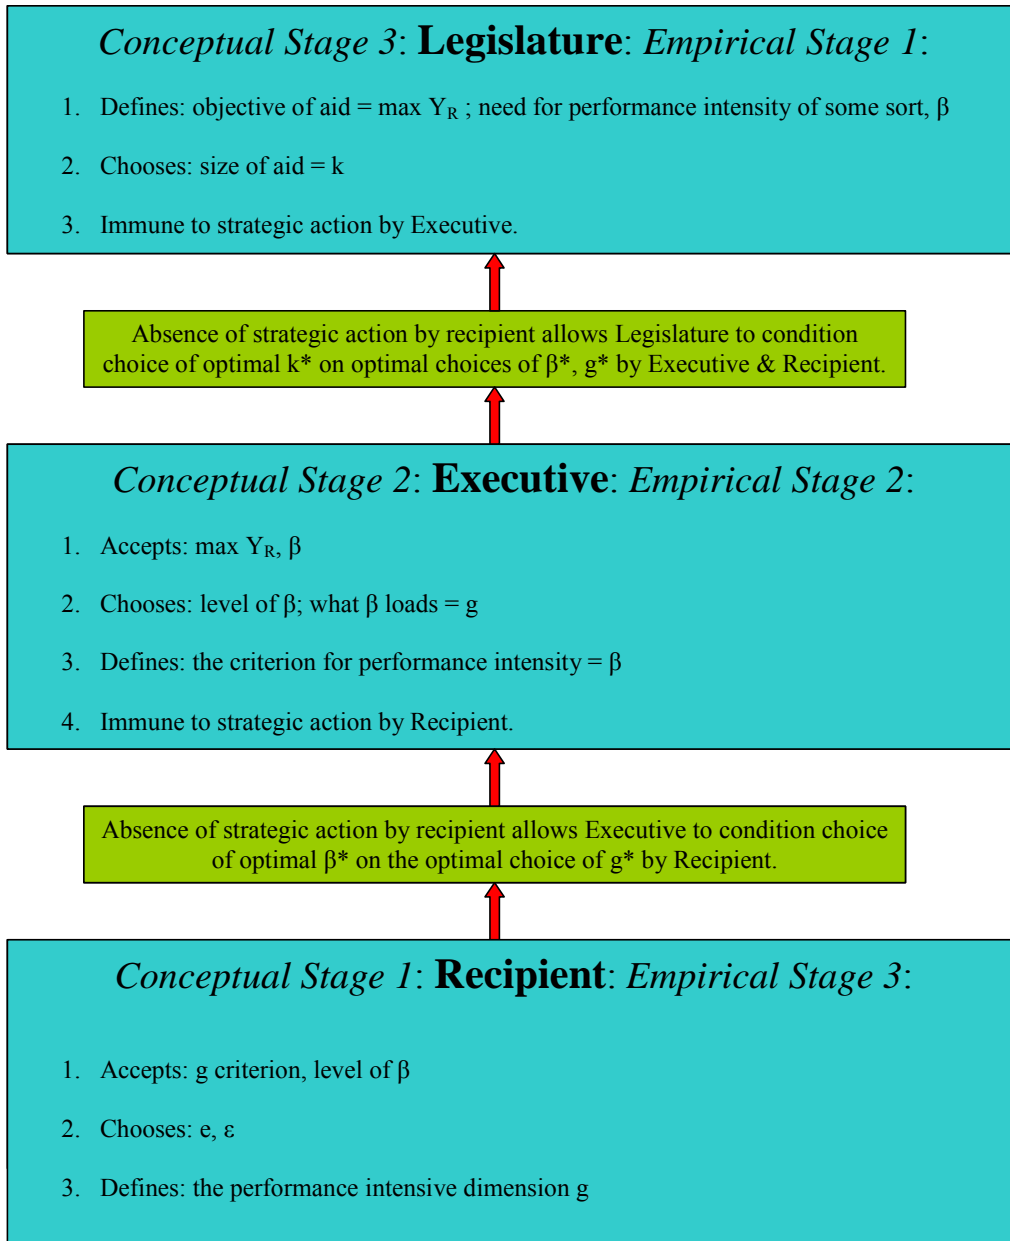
Conceptual Stage 3: **Legislature**: Empirical Stage 1:

1. Defines: objective of aid = max $Y_R$ ; need for performance intensity of some sort, $\beta$

2. Chooses: size of aid = k

3. Immune to strategic action by Executive.

Absence of strategic action by recipient allows Legislature to condition choice of optimal k* on optimal choices of $\beta$*, g* by Executive & Recipient.

Conceptual Stage 2: **Executive**: Empirical Stage 2:

1. Accepts: max $Y_R$, $\beta$

2. Chooses: level of $\beta$; what $\beta$ loads = g

3. Defines: the criterion for performance intensity = $\beta$

4. Immune to strategic action by Recipient.

Absence of strategic action by recipient allows Executive to condition choice of optimal $\beta$* on the optimal choice of g* by Recipient.

Conceptual Stage 1: **Recipient**: Empirical Stage 3:

1. Accepts: g criterion, level of $\beta$

2. Chooses: e, $\varepsilon$

3. Defines: the performance intensive dimension g